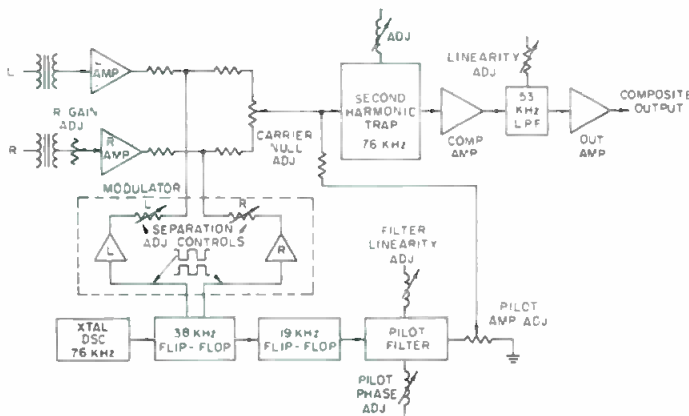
L
L AMP
R GAIN ADJ
R
R AMP
ADJ
SECOND HARMONIC TRAP 76 KHz
CARRIER NULL ADJ
LINEARITY ADJ
COMP AMP
53 KHz LPF
OUT AMP
COMPOSITE OUTPUT
MODULATOR
L
R
SEPARATION ADJ CONTROLS
L
R
FILTER LINEARITY ADJ
PILOT AMP ADJ
XTAL OSC 76 KHz
38 KHz FLIP-FLOP
19 KHz FLIP-FLOP
PILOT FILTER
PILOT PHASE ADJ